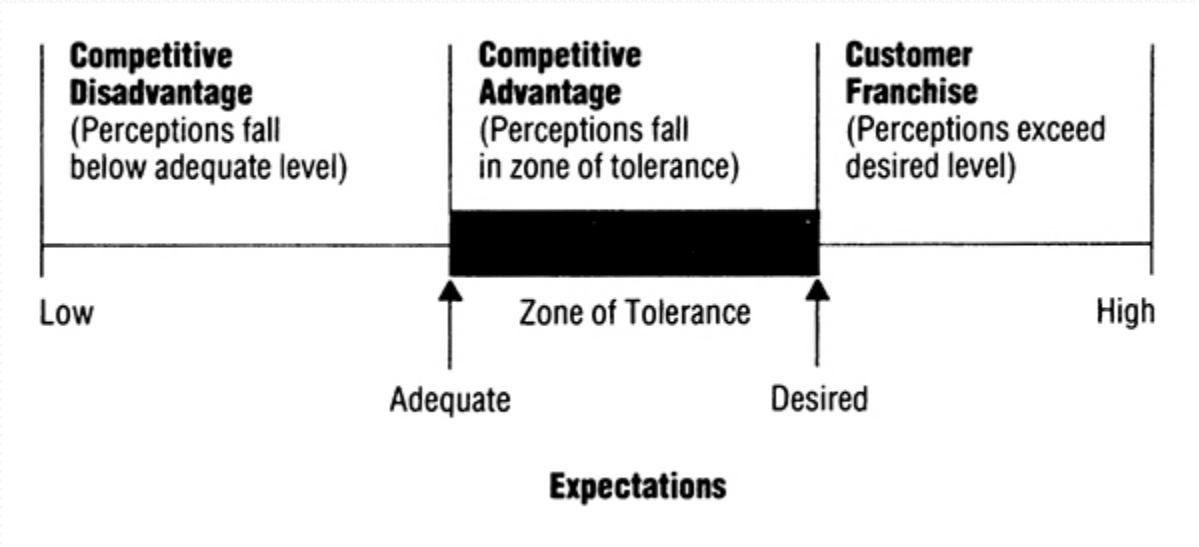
Competitive Disadvantage
(Perceptions fall below adequate level)

Competitive Advantage
(Perceptions fall in zone of tolerance)

Customer Franchise
(Perceptions exceed desired level)

Low

Zone of Tolerance

High

Adequate

Desired

Expectations